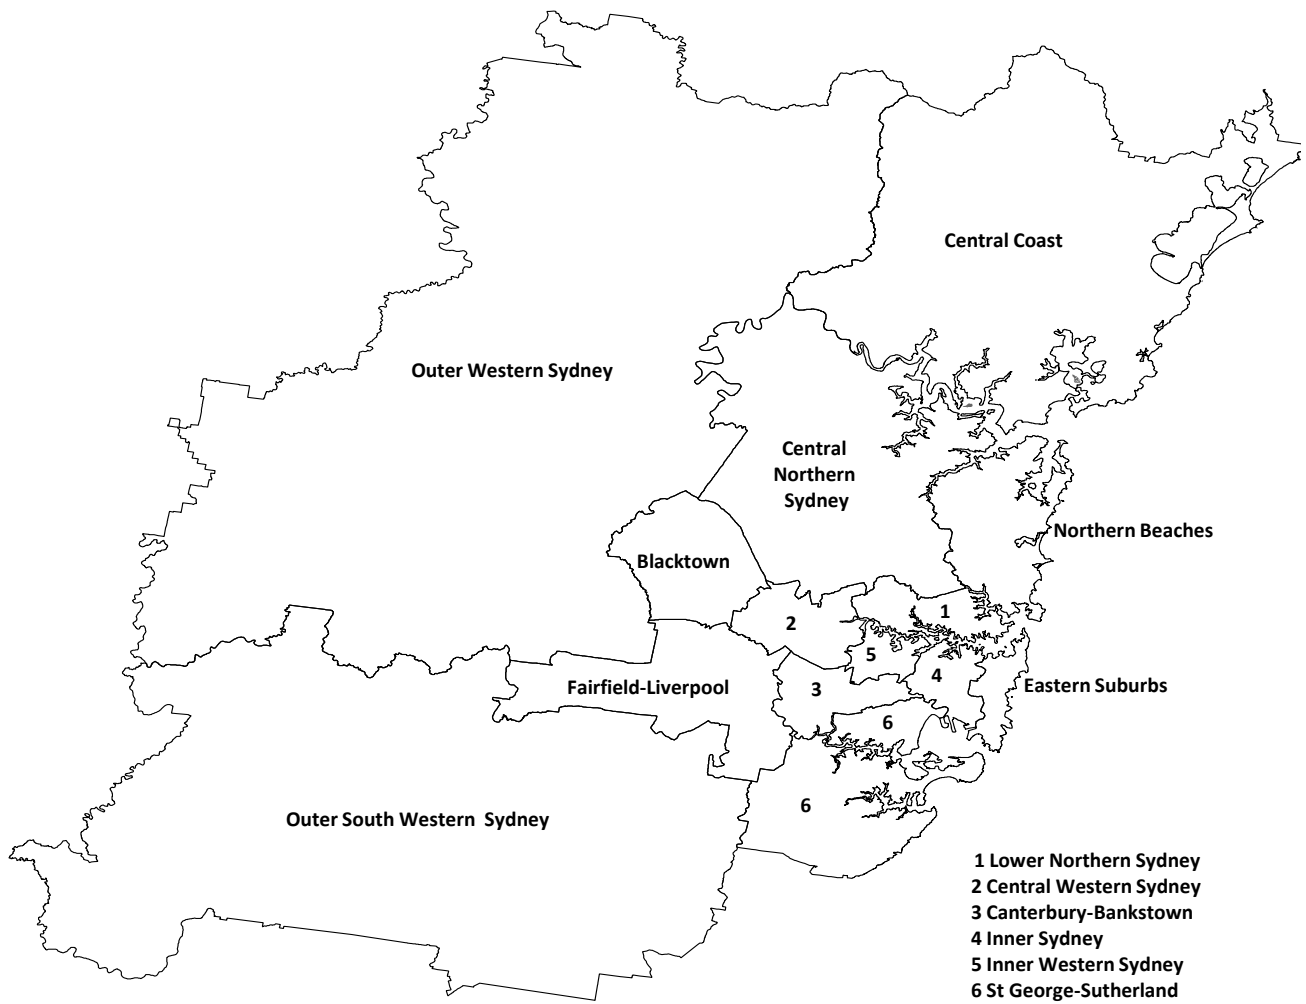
Central Coast

Outer Western Sydney

Central Northern Sydney

Northern Beaches

Blacktown

1

2

5

4

Eastern Suburbs

Fairfield-Liverpool

3

6

6

Outer South Western Sydney

1 Lower Northern Sydney
2 Central Western Sydney
3 Canterbury-Bankstown
4 Inner Sydney
5 Inner Western Sydney
6 St George-Sutherland